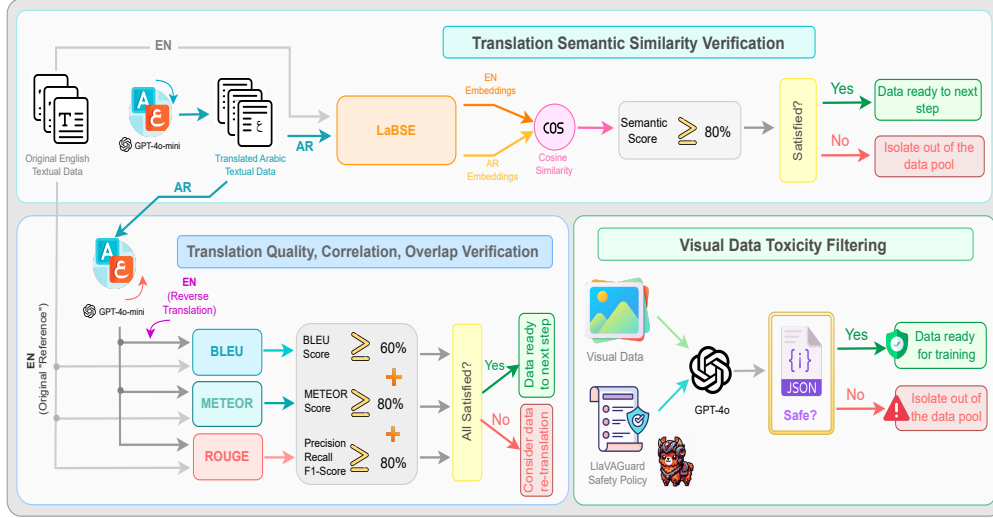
Translation Semantic Similarity Verification

EN

Original English Textual Data

GPT-4o-mini

Translated Arabic Textual Data

AR

LaBSE

EN Embeddings

AR Embeddings

COS

Cosine Similarity

Semantic Score $\geq$ 80%

Satisfied?

Yes

Data ready to next step

No

Isolate out of the data pool

AR

Translation Quality, Correlation, Overlap Verification

GPT-4o-mini

EN (Reverse Translation)

EN ("Original Reference")

BLEU

METEOR

ROUGE

BLEU Score $\geq$ 60%

+

METEOR Score $\geq$ 80%

+

Precision Recall F1-Score $\geq$ 80%

All Satisfied?

Yes

Data ready to next step

No

Consider data re-translation

Visual Data Toxicity Filtering

Visual Data

LlaVAGuard Safety Policy

GPT-4o

{i} JSON

Safe?

Yes

Data ready for training

No

Isolate out of the data pool